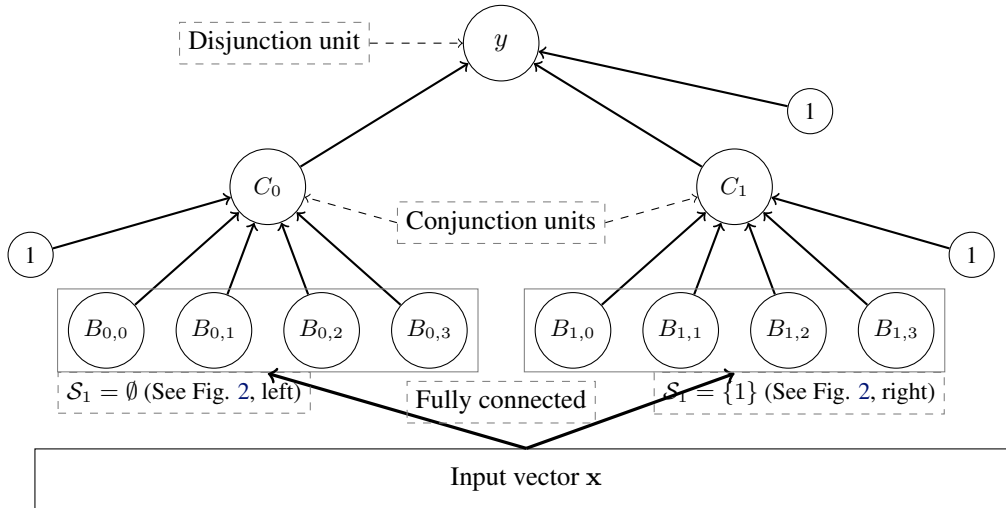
Disjunction unit

$y$

1

$C_0$

Conjunction units

$C_1$

1

1

$B_{0,0}$ $B_{0,1}$ $B_{0,2}$ $B_{0,3}$

$B_{1,0}$ $B_{1,1}$ $B_{1,2}$ $B_{1,3}$

$\mathcal{S}_1 = \emptyset$ (See Fig. 2, left)

Fully connected

$\mathcal{S}_1 = \{1\}$ (See Fig. 2, right)

Input vector $\mathbf{x}$